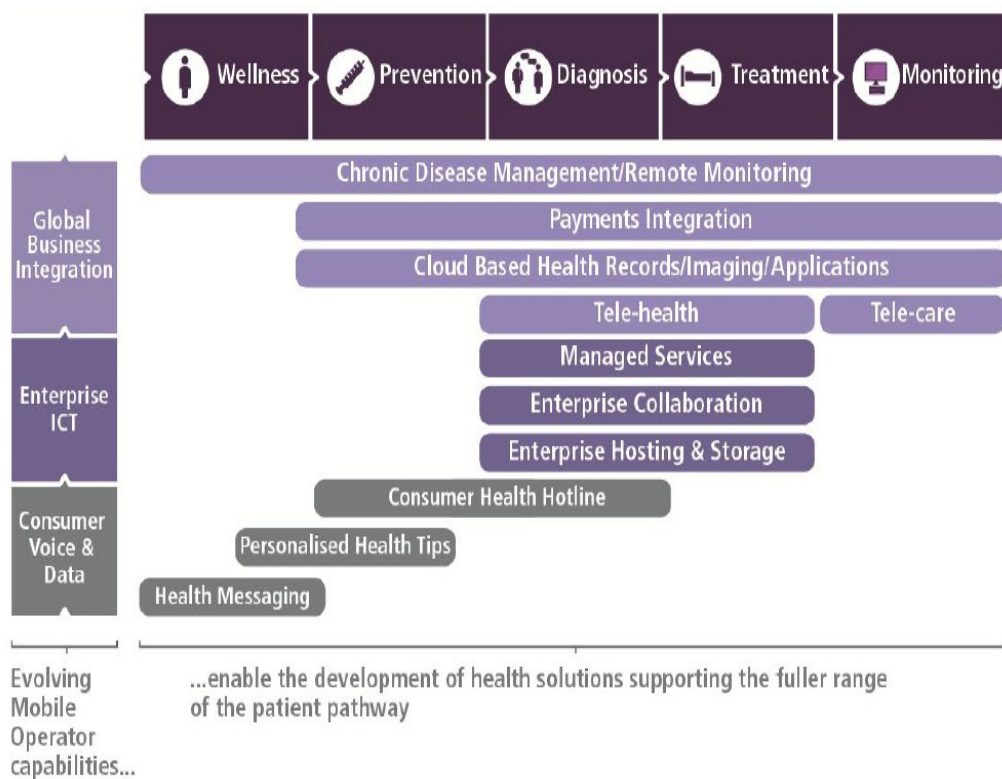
Wellness
Prevention
Diagnosis
Treatment
Monitoring

Global Business Integration

Enterprise ICT

Consumer Voice & Data

Chronic Disease Management/Remote Monitoring

Payments Integration

Cloud Based Health Records/Imaging/Applications

Tele-health

Tele-care

Managed Services

Enterprise Collaboration

Enterprise Hosting & Storage

Consumer Health Hotline

Personalised Health Tips

Health Messaging

Evolving Mobile Operator capabilities...

...enable the development of health solutions supporting the fuller range of the patient pathway